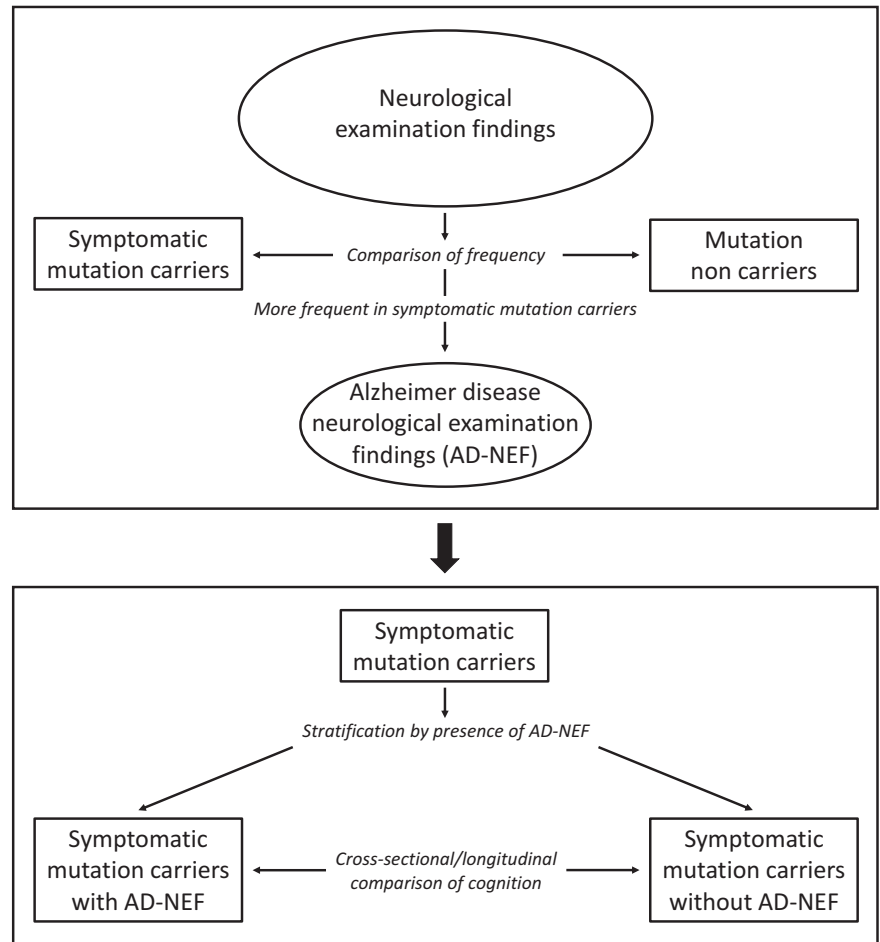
Neurological examination findings

Symptomatic mutation carriers

Comparison of frequency

Mutation non carriers

More frequent in symptomatic mutation carriers

Alzheimer disease neurological examination findings (AD-NEF)

Symptomatic mutation carriers

Stratification by presence of AD-NEF

Symptomatic mutation carriers with AD-NEF

Cross-sectional/longitudinal comparison of cognition

Symptomatic mutation carriers without AD-NEF